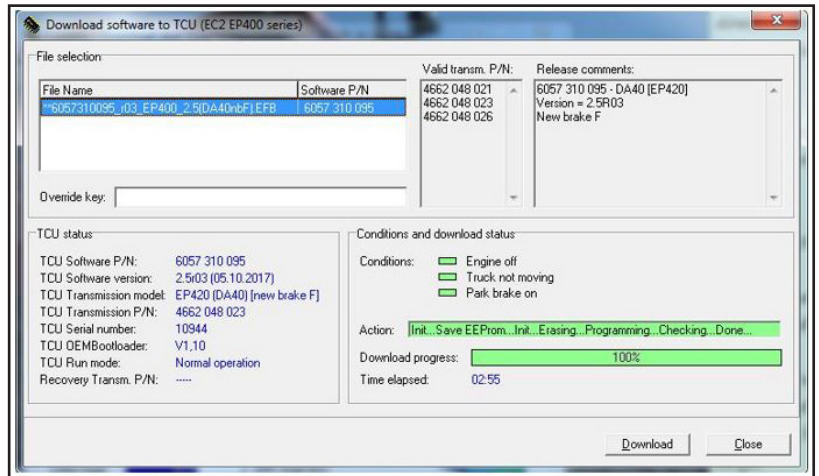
Download software to TCU (EC2 EP400 series)

File selection

| File Name | Software P/N |
|---|---|
| **6057310095_r03_EP400_2.5(DA40nbF).EFB | 6057 310 095 |

Override key:

Valid transm. P/N:
4662 048 021
4662 048 023
4662 048 026

Release comments:
6057 310 095 - DA40 [EP420]
Version = 2.5R03
New brake F

TCU status

TCU Software P/N: 6057 310 095
TCU Software version: 2.5r03 (05.10.2017)
TCU Transmission model: EP420 (DA40) [new brake F]
TCU Transmission P/N: 4662 048 023
TCU Serial number: 10944
TCU OEMBootloader: V1,10
TCU Run mode: Normal operation
Recovery Transm. P/N: ----

Conditions and download status

Conditions:
Engine off
Truck not moving
Park brake on

Action: Init...Save EEProm...Init...Erasing...Programming...Checking...Done...

Download progress: 100%

Time elapsed: 02:55

Download
Close